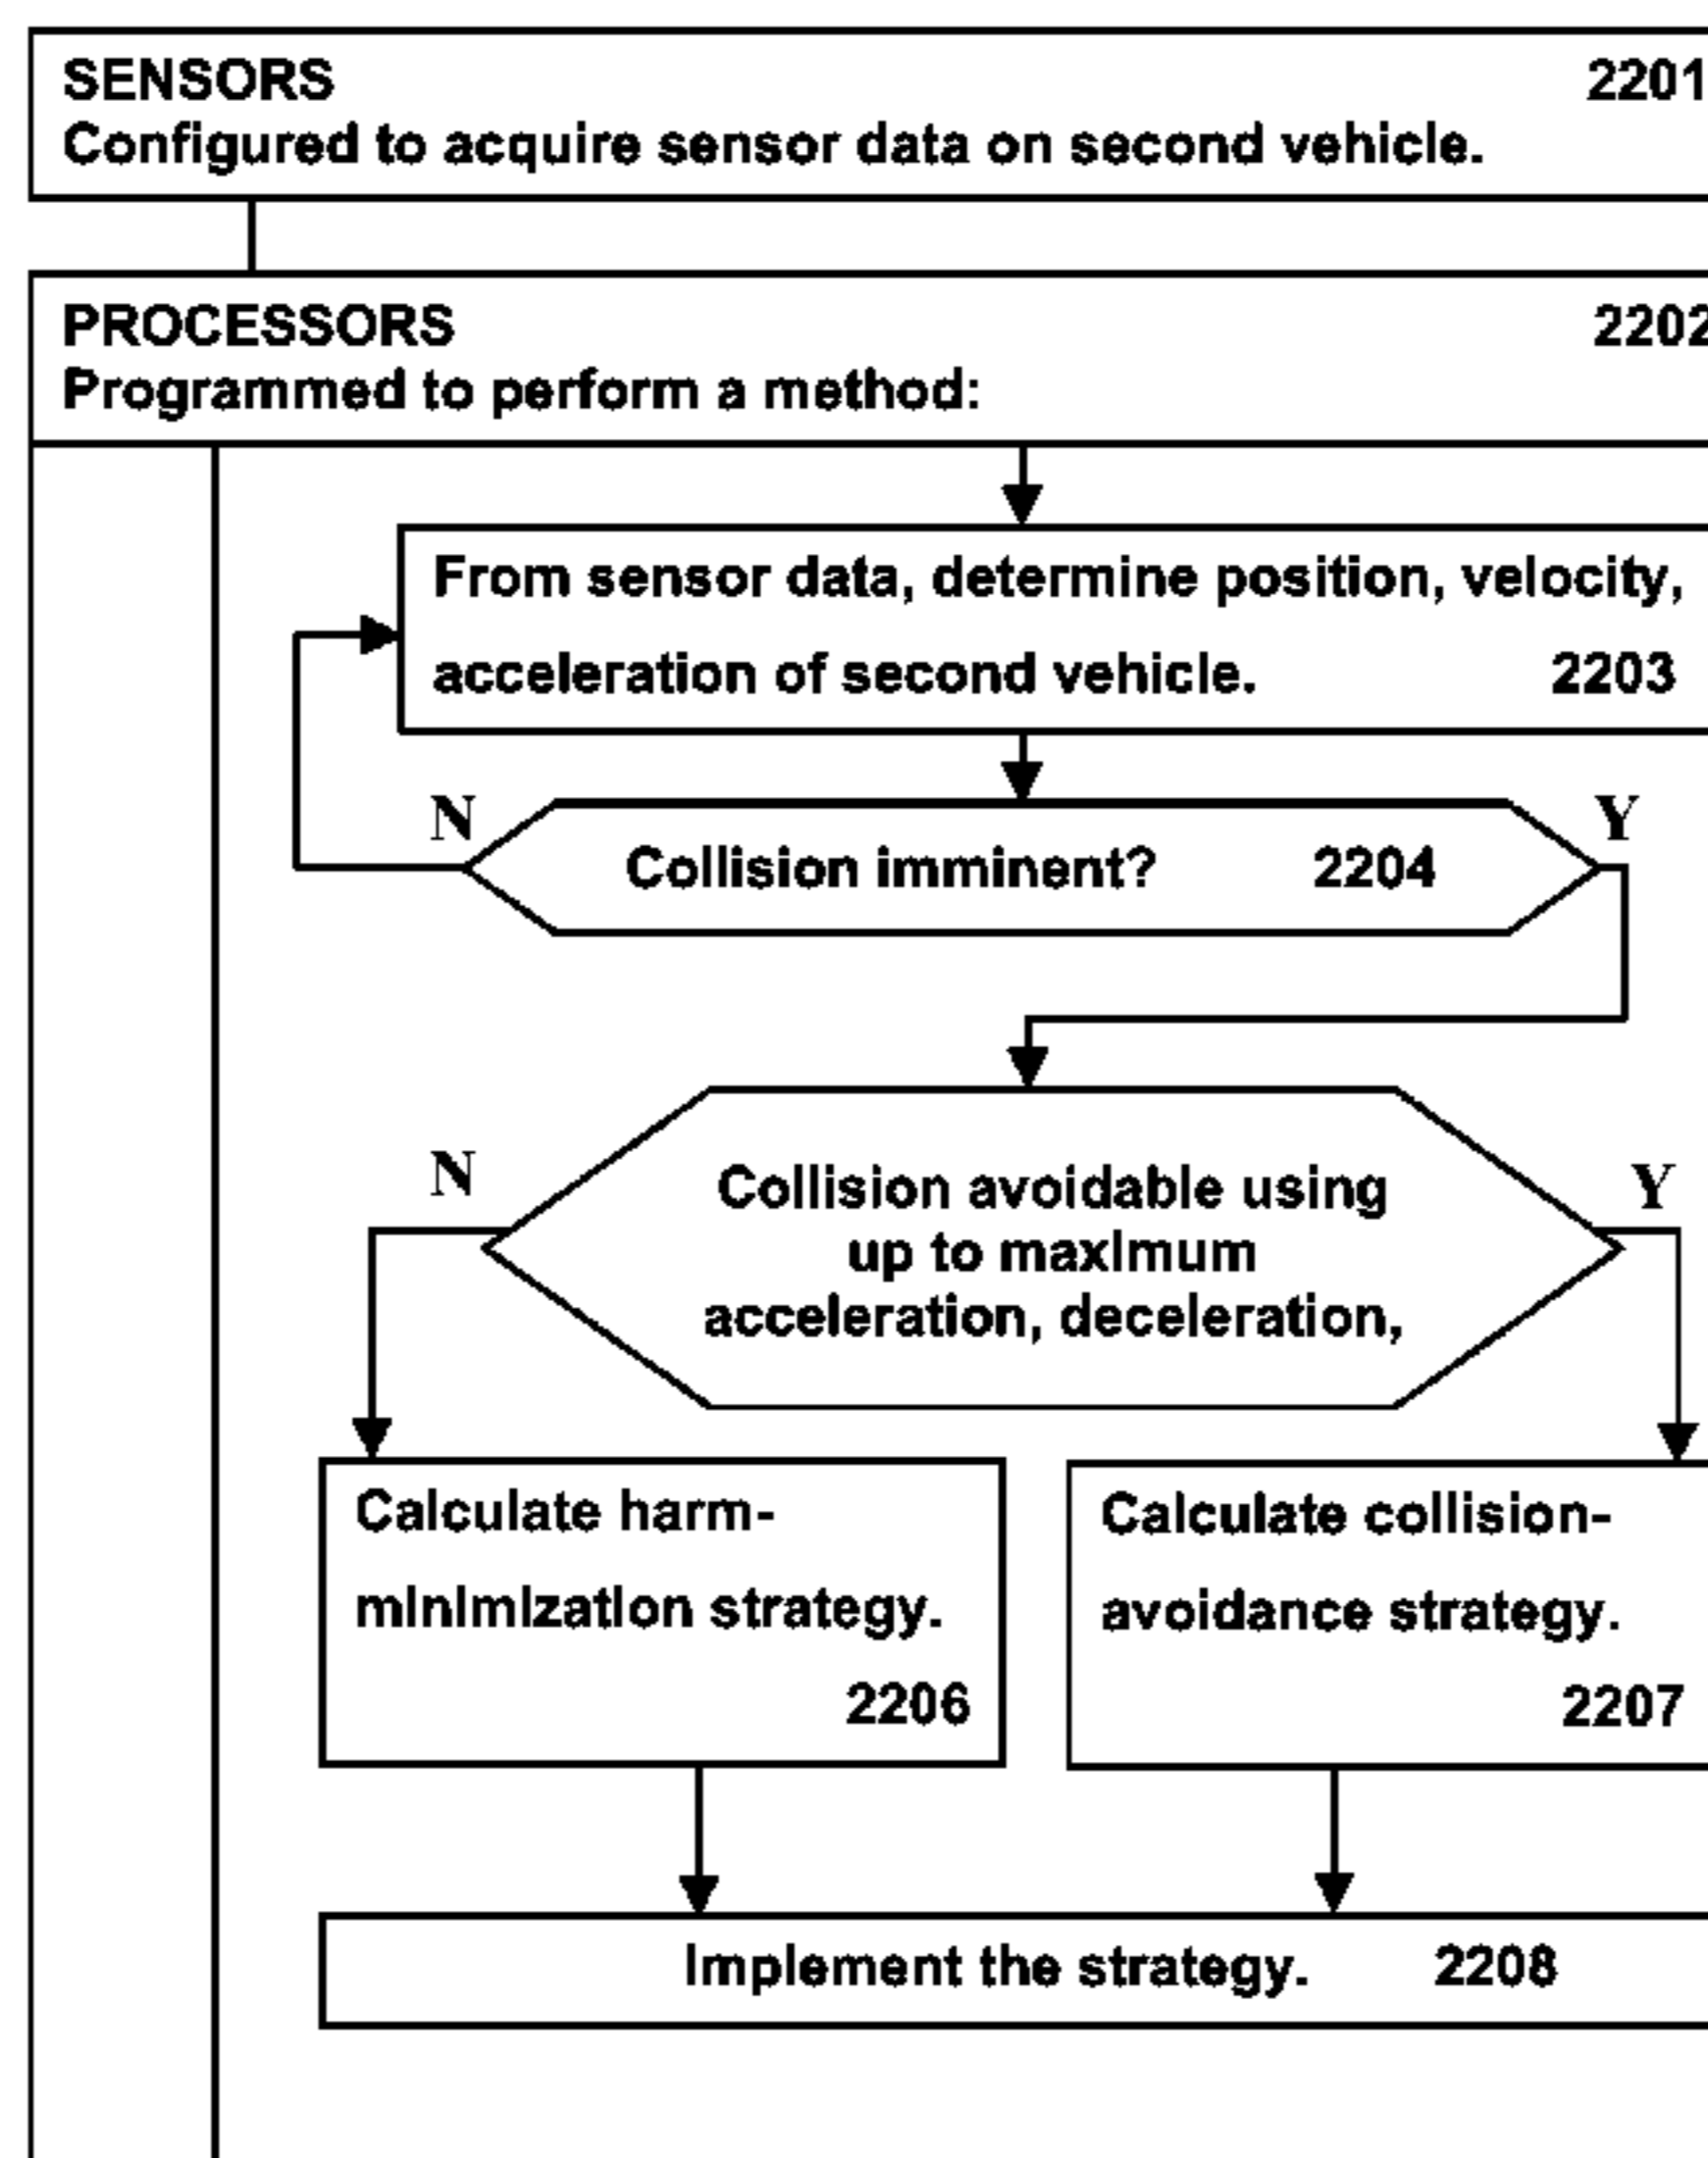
SENSORS 2201
Configured to acquire sensor data on second vehicle.

PROCESSORS 2202
Programmed to perform a method:

From sensor data, determine position, velocity, acceleration of second vehicle. 2203

N

Collision imminent? 2204

Y

N

Collision avoidable using up to maximum acceleration, deceleration,

Y

Calculate harm-minimization strategy. 2206

Calculate collision-avoidance strategy. 2207

Implement the strategy. 2208